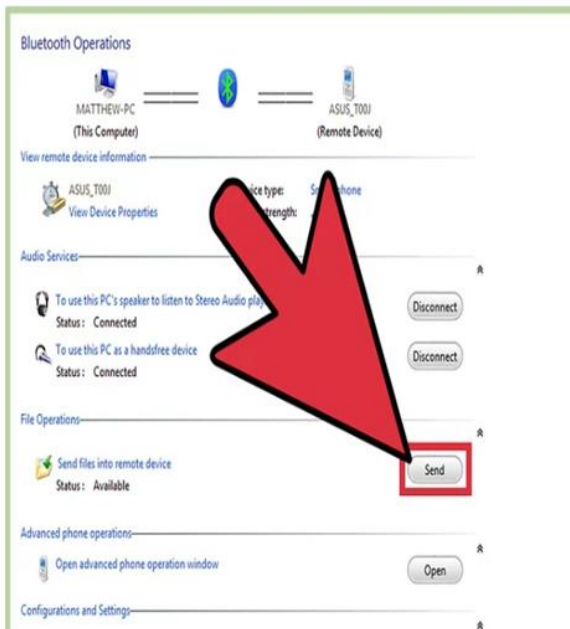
Bluetooth Operations

MATTHEW-PC
(This Computer)

ASUS_T00J
(Remote Device)

View remote device information

ASUS_T00J
View Device Properties

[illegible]ice type: S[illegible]hone
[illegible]trength:

Audio Services

To use this PC's speaker to listen to Stereo Audio play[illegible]
Status : Connected

Disconnect

To use this PC as a handsfree device
Status : Connected

Disconnect

File Operations

Send files into remote device
Status : Available

Send

Advanced phone operations

Open advanced phone operation window

Open

Configurations and Settings